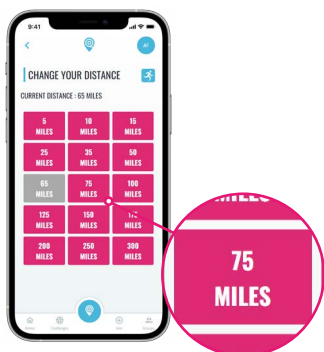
9:41

CHANGE YOUR DISTANCE

CURRENT DISTANCE : 65 MILES

| | | |
|---|---|---|
| 5 MILES | 10 MILES | 15 MILES |
| 25 MILES | 35 MILES | 50 MILES |
| 65 MILES | 75 MILES | 100 MILES |
| 125 MILES | 150 MILES | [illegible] MILES |
| 200 MILES | 250 MILES | 300 MILES |

MILES

75 MILES

Home Challenges Me Friends